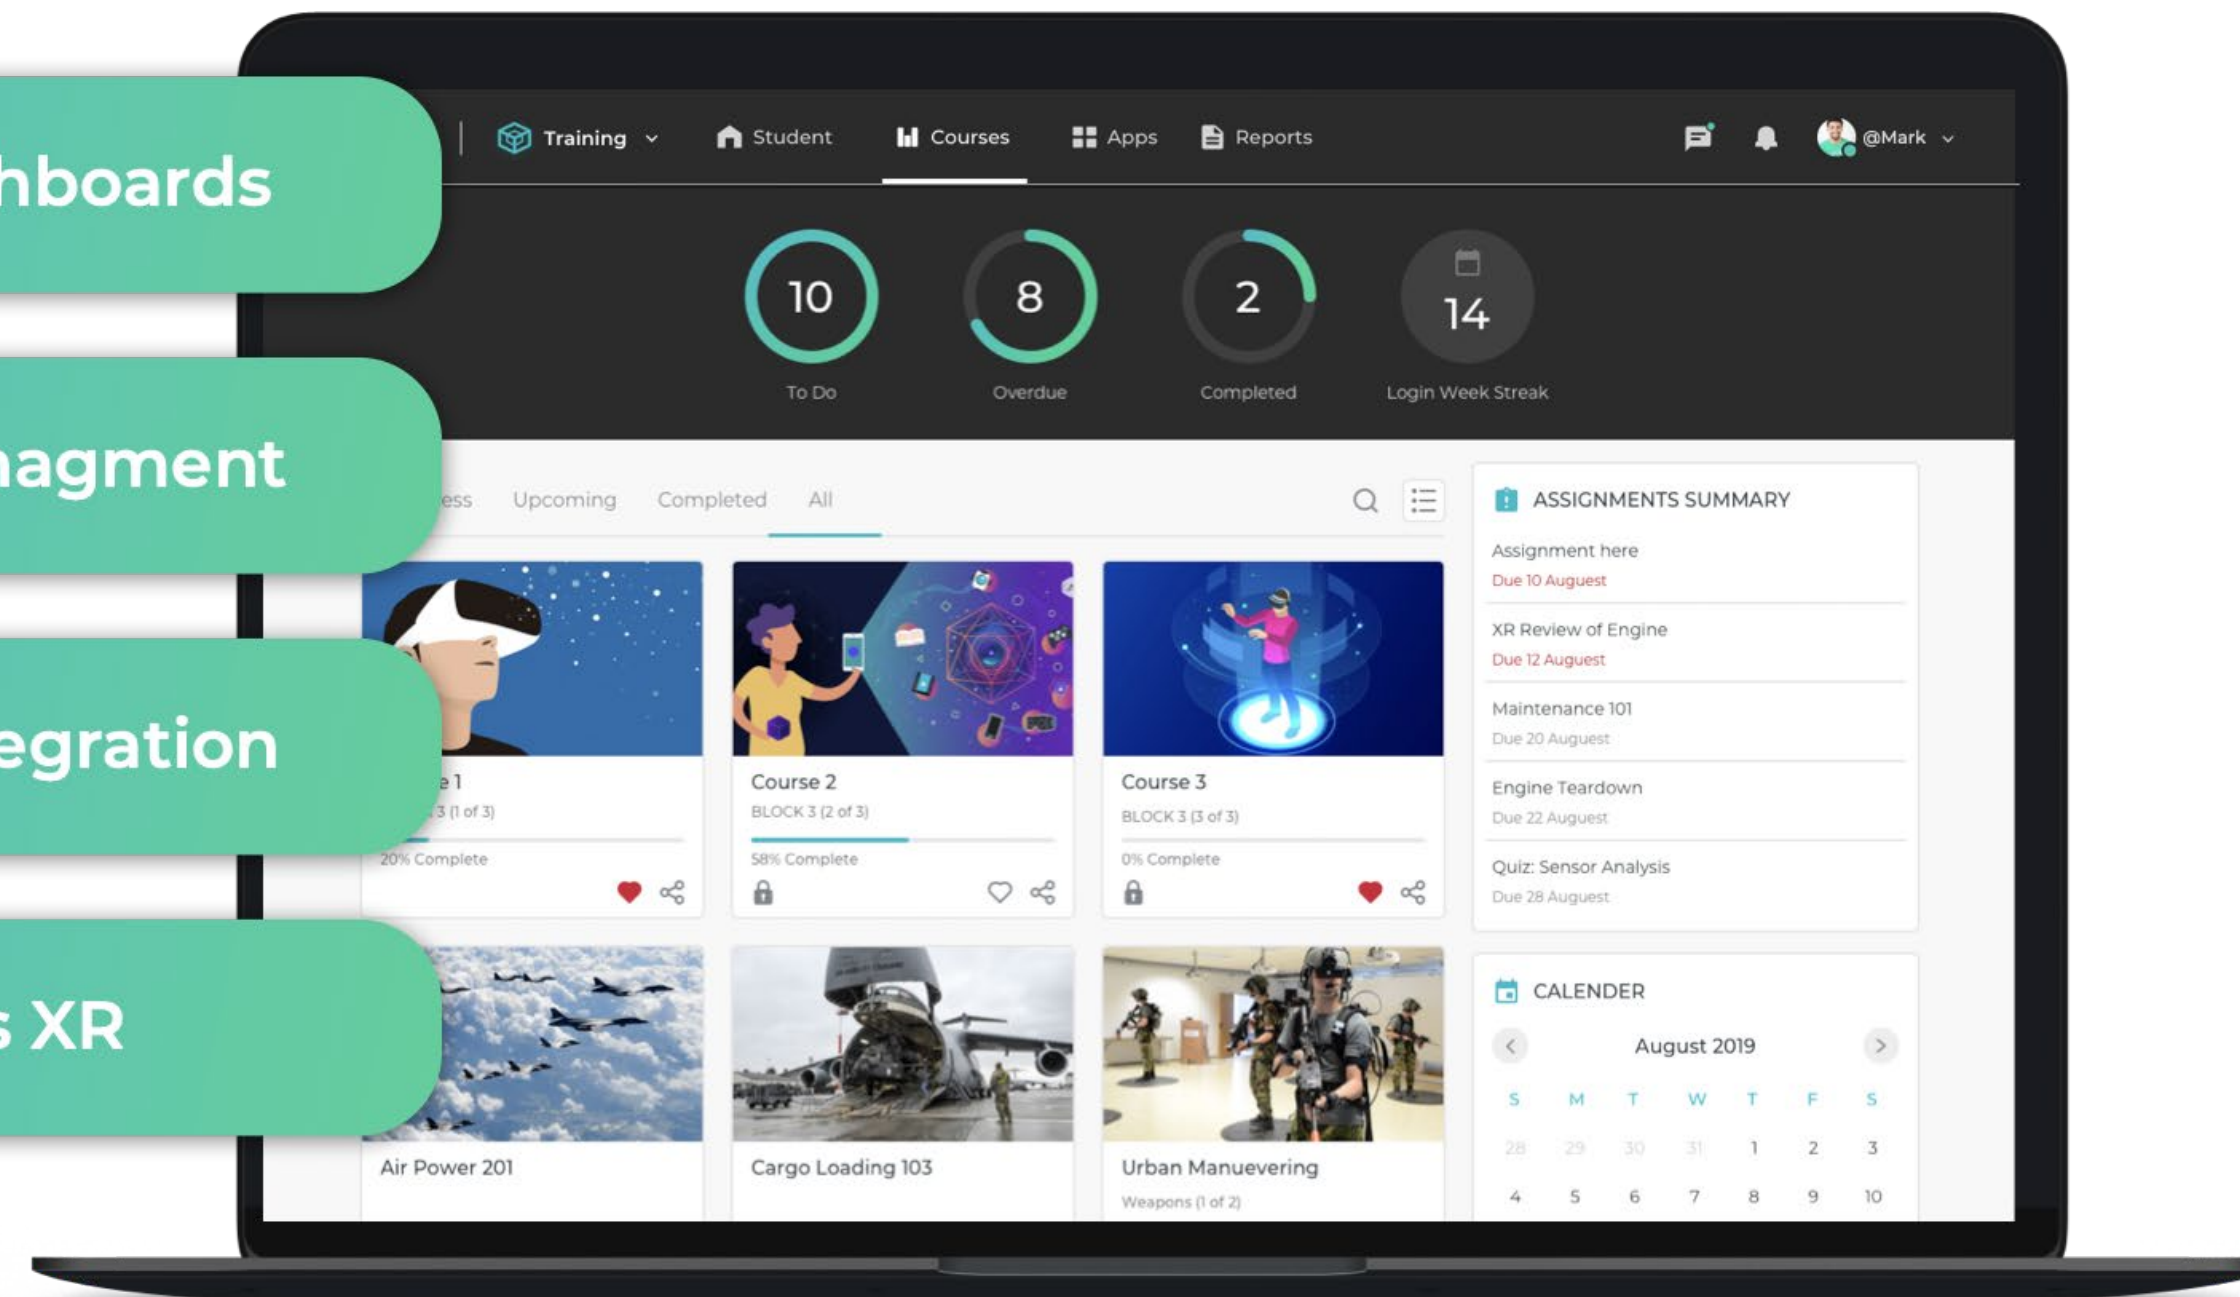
hboards

nagment

egration

s XR

Training Student Courses Apps Reports @Mark

10 To Do

8 Overdue

2 Completed

14 Login Week Streak

ess Upcoming Completed All

e 1
3 (1 of 3)
20% Complete

Course 2
BLOCK 3 (2 of 3)
58% Complete

Course 3
BLOCK 3 (3 of 3)
0% Complete

Air Power 201

Cargo Loading 103

Urban Manuevering
Weapons (1 of 2)

ASSIGNMENTS SUMMARY

Assignment here
Due 10 Auguest

XR Review of Engine
Due 12 Auguest

Maintenance 101
Due 20 Auguest

Engine Teardown
Due 22 Auguest

Quiz: Sensor Analysis
Due 28 Auguest

CALENDER

August 2019

| S | M | T | W | T | F | S |
|---|---|---|---|---|---|---|
| 28 | 29 | 30 | 31 | 1 | 2 | 3 |
| 4 | 5 | 6 | 7 | 8 | 9 | 10 |